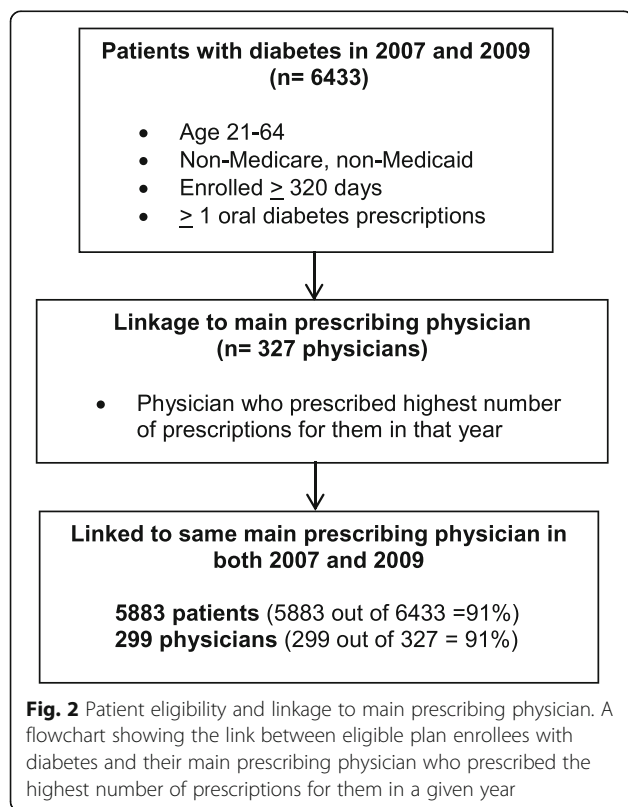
**Patients with diabetes in 2007 and 2009 (n= 6433)**

- Age 21-64
- Non-Medicare, non-Medicaid
- Enrolled $\geq$ 320 days
- $\geq$ 1 oral diabetes prescriptions

**Linkage to main prescribing physician (n= 327 physicians)**

- Physician who prescribed highest number of prescriptions for them in that year

**Linked to same main prescribing physician in both 2007 and 2009**

**5883 patients** (5883 out of 6433 =91%)
**299 physicians** (299 out of 327 = 91%)

**Fig. 2** Patient eligibility and linkage to main prescribing physician. A flowchart showing the link between eligible plan enrollees with diabetes and their main prescribing physician who prescribed the highest number of prescriptions for them in a given year